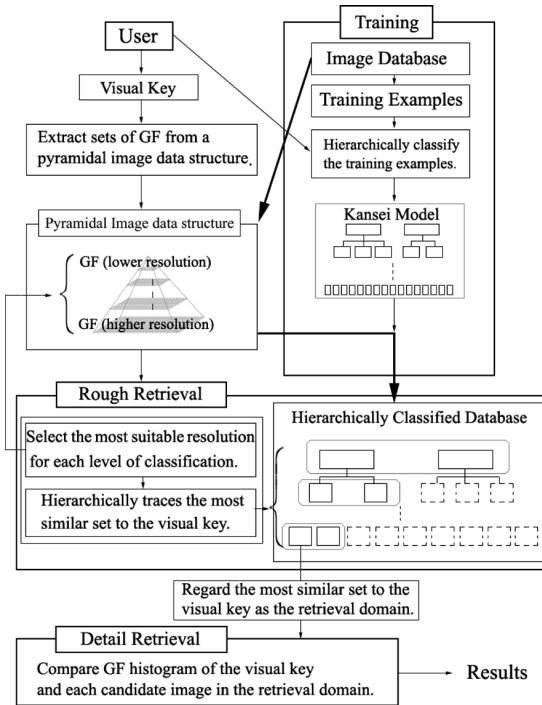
User

Visual Key

Extract sets of GF from a pyramidal image data structure.

Pyramidal Image data structure

GF (lower resolution)

GF (higher resolution)

Training

Image Database

Training Examples

Hierarchically classify the training examples.

Kansei Model

Rough Retrieval

Select the most suitable resolution for each level of classification.

Hierarchically traces the most similar set to the visual key.

Hierarchically Classified Database

Regard the most similar set to the visual key as the retrieval domain.

Detail Retrieval

Compare GF histogram of the visual key and each candidate image in the retrieval domain.

Results